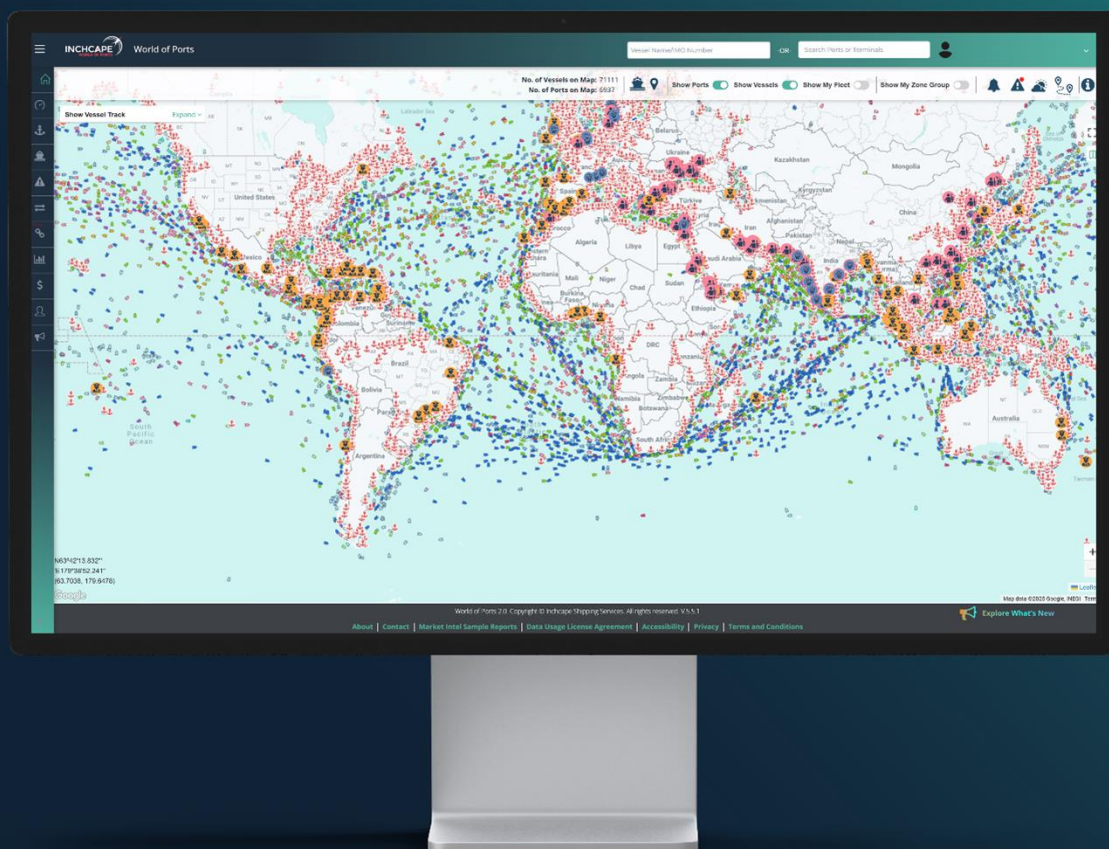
INCHCAPE WORLD OF PORTS World of Ports

Vessel Name/IMO Number OR Search Ports or Terminals

No. of Vessels on Map: 71111
No. of Ports on Map: 6937

Show Ports Show Vessels Show My Fleet Show My Zone Group

Show Vessel Track Expand

Canada
United States
Mexico
Venezuela
Colombia
Suriname
Brazil
Bolivia
Paraguay
Argentina
South Pacific Ocean
Belarus
Ukraine
Kazakhstan
Mongolia
Spain
Türkiye
Kyrgyzstan
Afghanistan
China
Iran
Morocco
Algeria
Libya
Egypt
Saudi Arabia
Mauritania
Mali
Niger
Chad
Sudan
Burkina Faso
Nigeria
Ethiopia
DRC
Namibia
Botswana
Zimbabwe
South Africa
Australia
QLD

N63°42'13.832"
S:179°38'52.241"
(63.7038, 179.6478)
Google

Leaflet
Map data ©2020 Google, INEGI Terms

World of Ports 2.0. Copyright © Inchcape Shipping Services. All rights reserved. V.5.5.1

Explore What's New

About | Contact | Market Intel Sample Reports | Data Usage License Agreement | Accessibility | Privacy | Terms and Conditions